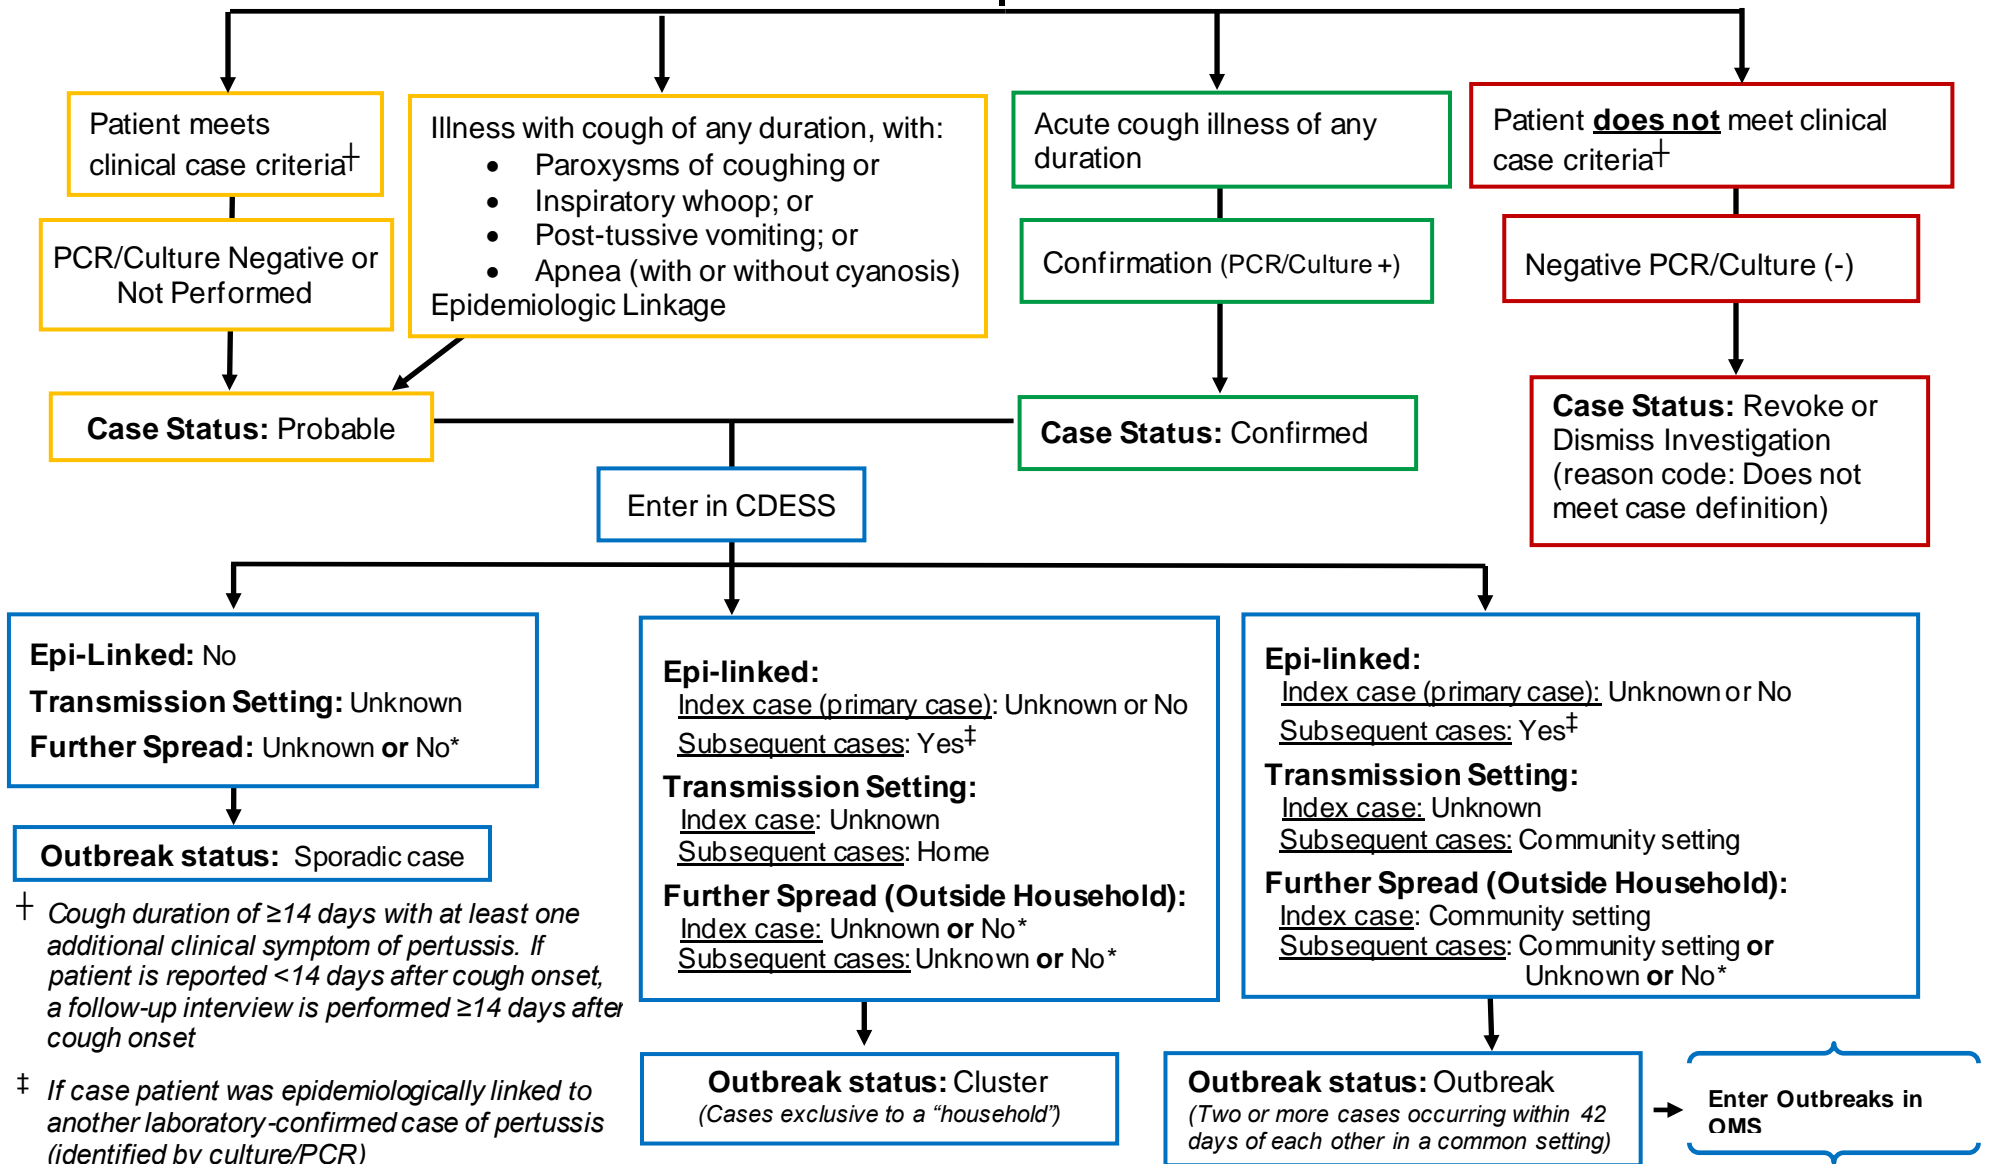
Patient meets clinical case criteria†

PCR/Culture Negative or Not Performed

Illness with cough of any duration, with:
- Paroxysms of coughing or
- Inspiratory whoop; or
- Post-tussive vomiting; or
- Apnea (with or without cyanosis)
Epidemiologic Linkage

Acute cough illness of any duration

Confirmation (PCR/Culture +)

Patient **does not** meet clinical case criteria†

Negative PCR/Culture (-)

**Case Status:** Probable

**Case Status:** Confirmed

**Case Status:** Revoke or Dismiss Investigation (reason code: Does not meet case definition)

Enter in CDESS

**Epi-Linked:** No
**Transmission Setting:** Unknown
**Further Spread:** Unknown **or** No*

**Outbreak status:** Sporadic case

**Epi-linked:**
Index case (primary case): Unknown or No
Subsequent cases: Yes‡
**Transmission Setting:**
Index case: Unknown
Subsequent cases: Home
**Further Spread (Outside Household):**
Index case: Unknown **or** No*
Subsequent cases: Unknown **or** No*

**Epi-linked:**
Index case (primary case): Unknown or No
Subsequent cases: Yes‡
**Transmission Setting:**
Index case: Unknown
Subsequent cases: Community setting
**Further Spread (Outside Household):**
Index case: Community setting
Subsequent cases: Community setting **or** Unknown **or** No*

† *Cough duration of ≥14 days with at least one additional clinical symptom of pertussis. If patient is reported <14 days after cough onset, a follow-up interview is performed ≥14 days after cough onset*

‡ *If case patient was epidemiologically linked to another laboratory-confirmed case of pertussis (identified by culture/PCR)*

**Outbreak status:** Cluster
*(Cases exclusive to a "household")*

**Outbreak status:** Outbreak
*(Two or more cases occurring within 42 days of each other in a common setting)*

**Enter Outbreaks in OMS**